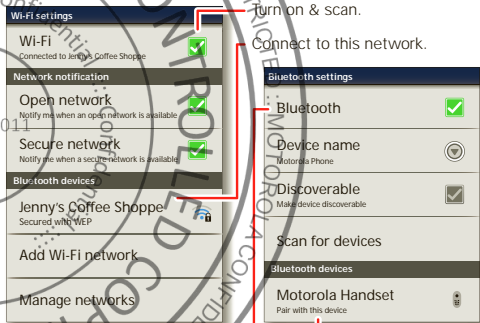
Wi-Fi settings

Wi-Fi
Connected to Jenny's Coffee Shoppe

Network notification

Open network
Notify me when an open network is available

Secure network
Notify me when a secure network is available

Bluetooth devices

Jenny's Coffee Shoppe
Secured with WEP

Add Wi-Fi network

Manage networks

Turn on & scan.

Connect to this network.

Bluetooth settings

Bluetooth

Device name
Motorola Phone

Discoverable
Make device discoverable

Scan for devices

Bluetooth devices

Motorola Handset
Pair with this device

CONTROLLED COPY

MOTOROLA CONFIDENTIAL

2011